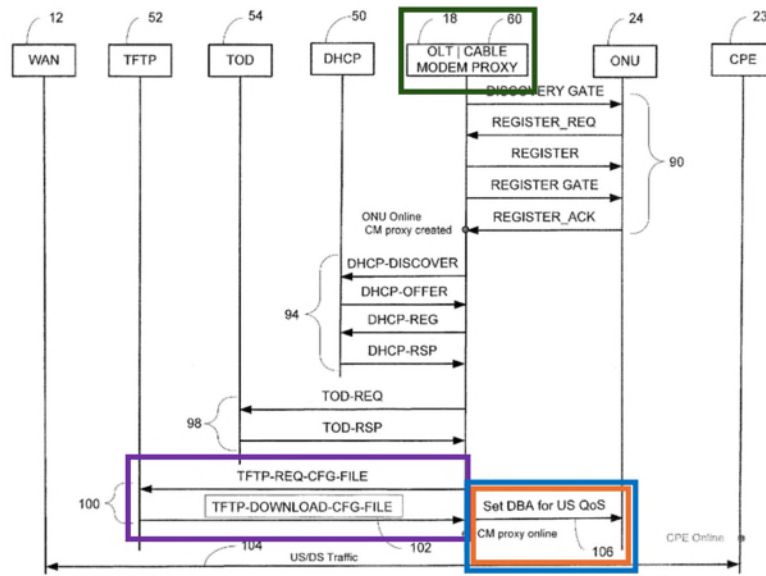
12
52
54
50
18
60
24
23
WAN
TFTP
TOD
DHCP
OLT | CABLE MODEM PROXY
ONU
CPE
DISCOVERY GATE
REGISTER_REQ
REGISTER
REGISTER GATE
REGISTER_ACK
90
ONU Online
CM proxy created
DHCP-DISCOVER
DHCP-OFFER
DHCP-REG
DHCP-RSP
94
TOD-REQ
TOD-RSP
98
TFTP-REQ-CFG-FILE
TFTP-DOWNLOAD-CFG-FILE
100
Set DBA for US QoS
CM proxy online
106
102
104
US/DS Traffic
CPE Online